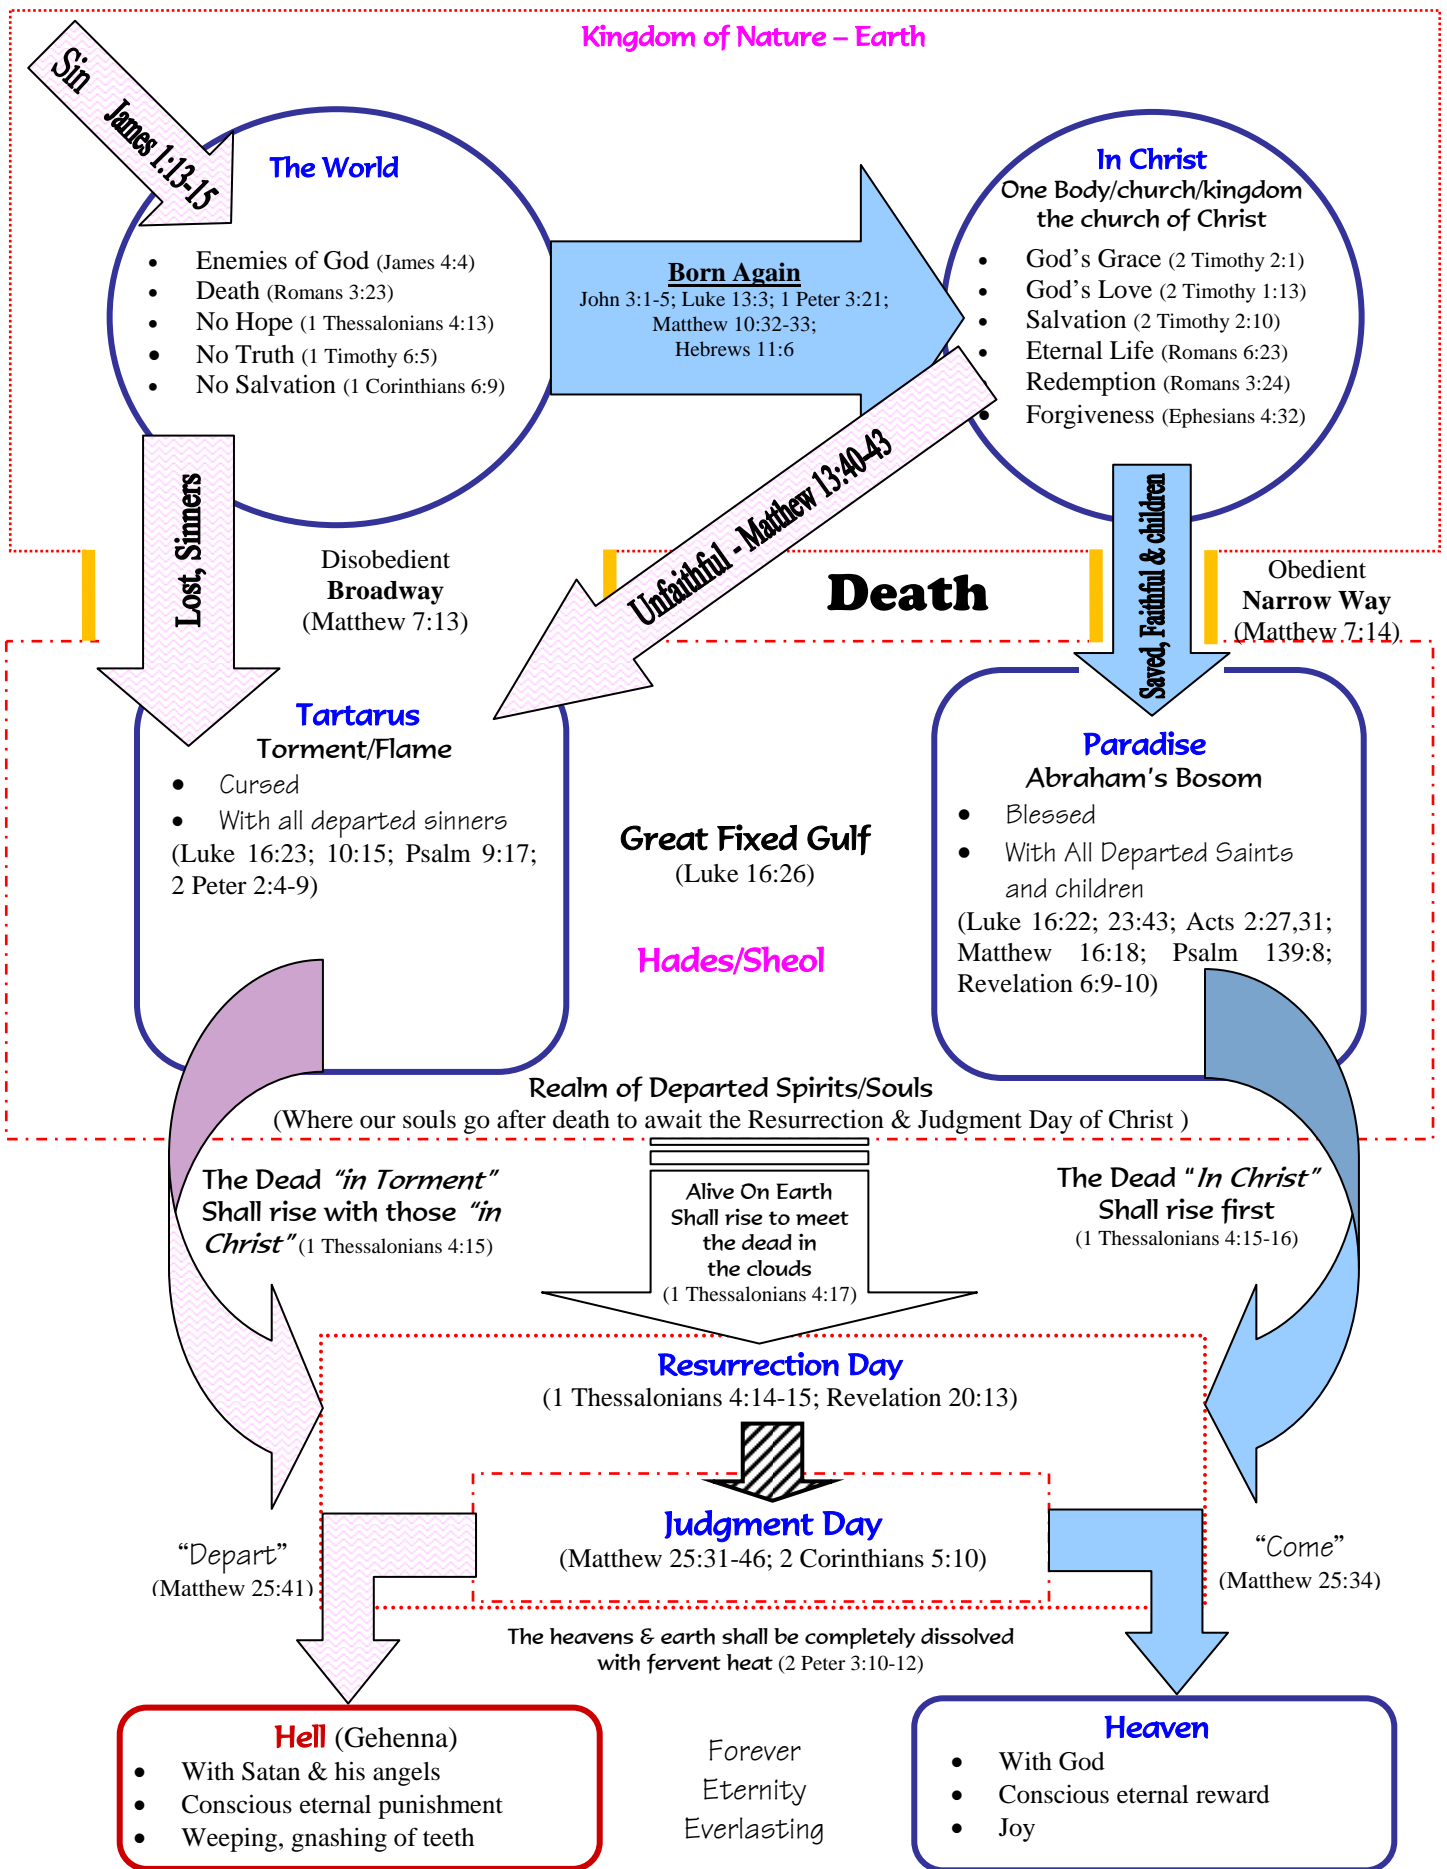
Kingdom of Nature – Earth

Sin James 1:13-15

The World

- Enemies of God (James 4:4)
- Death (Romans 3:23)
- No Hope (1 Thessalonians 4:13)
- No Truth (1 Timothy 6:5)
- No Salvation (1 Corinthians 6:9)

Born Again
John 3:1-5; Luke 13:3; 1 Peter 3:21; Matthew 10:32-33; Hebrews 11:6

In Christ
One Body/church/kingdom
the church of Christ

- God's Grace (2 Timothy 2:1)
- God's Love (2 Timothy 1:13)
- Salvation (2 Timothy 2:10)
- Eternal Life (Romans 6:23)
- Redemption (Romans 3:24)
- Forgiveness (Ephesians 4:32)

Lost, Sinners

Disobedient
Broadway
(Matthew 7:13)

Unfaithful - Matthew 13:40-43

Death

Saved, Faithful & children

Obedient
Narrow Way
(Matthew 7:14)

Tartarus
Torment/Flame
- Cursed
- With all departed sinners
(Luke 16:23; 10:15; Psalm 9:17; 2 Peter 2:4-9)

Great Fixed Gulf
(Luke 16:26)

Hades/Sheol

Paradise
Abraham's Bosom
- Blessed
- With All Departed Saints and children
(Luke 16:22; 23:43; Acts 2:27,31; Matthew 16:18; Psalm 139:8; Revelation 6:9-10)

Realm of Departed Spirits/Souls
(Where our souls go after death to await the Resurrection & Judgment Day of Christ )

The Dead "in Torment" Shall rise with those "in Christ" (1 Thessalonians 4:15)

Alive On Earth Shall rise to meet the dead in the clouds (1 Thessalonians 4:17)

The Dead "In Christ" Shall rise first (1 Thessalonians 4:15-16)

Resurrection Day
(1 Thessalonians 4:14-15; Revelation 20:13)

Judgment Day
(Matthew 25:31-46; 2 Corinthians 5:10)

"Depart"
(Matthew 25:41)

"Come"
(Matthew 25:34)

The heavens & earth shall be completely dissolved with fervent heat (2 Peter 3:10-12)

Hell (Gehenna)
- With Satan & his angels
- Conscious eternal punishment
- Weeping, gnashing of teeth

Forever
Eternity
Everlasting

Heaven
- With God
- Conscious eternal reward
- Joy